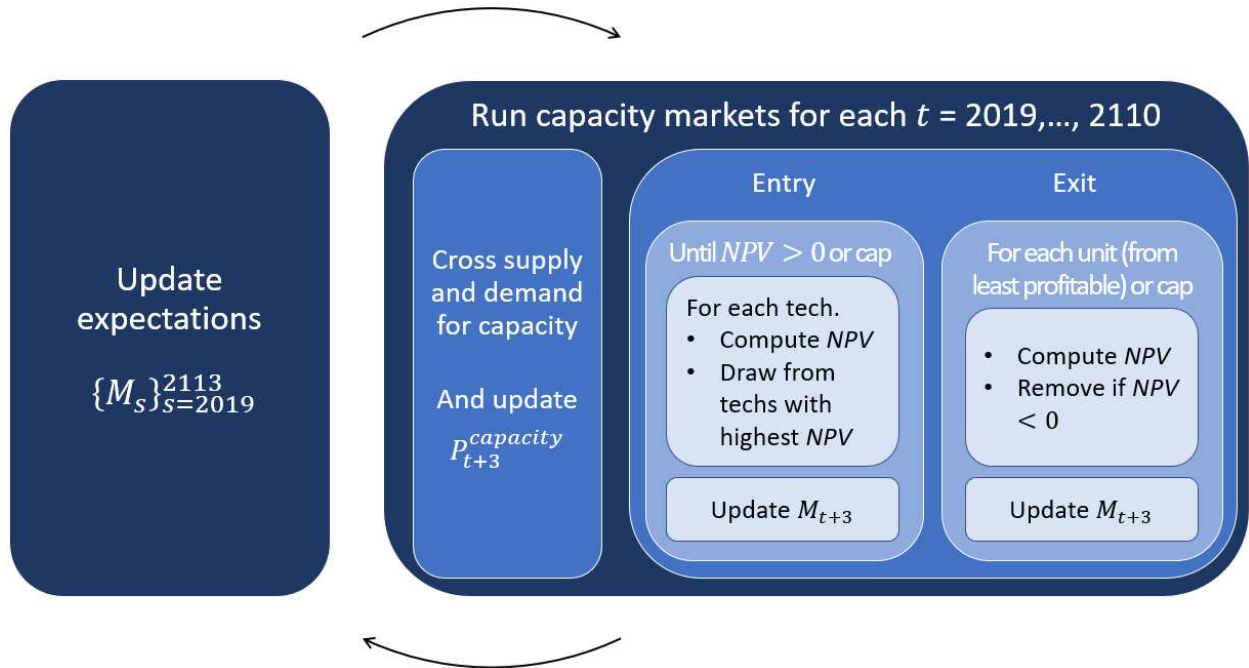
Update expectations

$\{M_s\}_{s=2019}^{2113}$

Run capacity markets for each $t$ = 2019,..., 2110

Cross supply and demand for capacity

And update $P_{t+3}^{capacity}$

Entry

Until $NPV > 0$ or cap

For each tech.
- Compute $NPV$
- Draw from techs with highest $NPV$

Update $M_{t+3}$

Exit

For each unit (from least profitable) or cap

- Compute $NPV$
- Remove if $NPV$ $< 0$

Update $M_{t+3}$